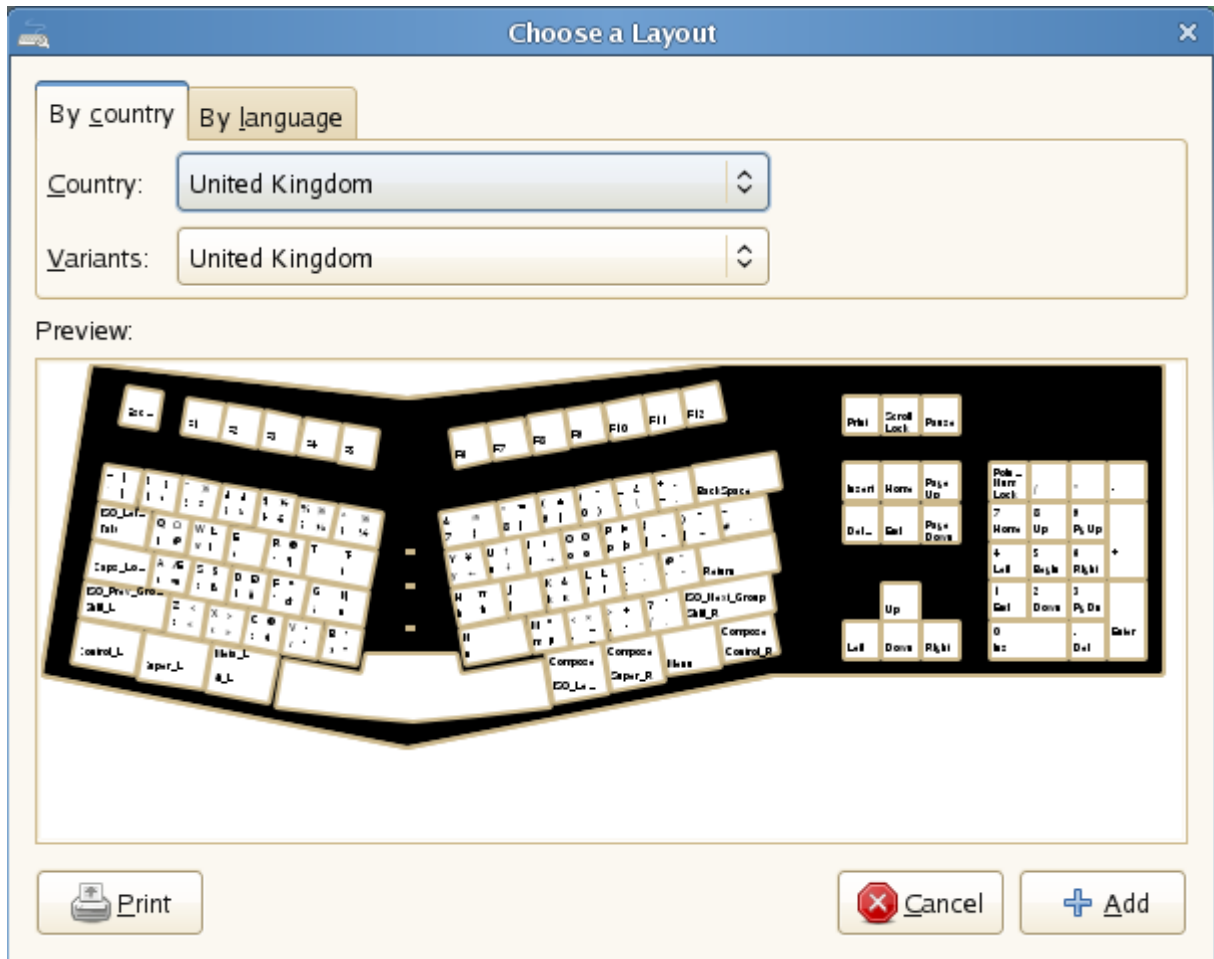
Choose a Layout

By country
By language

Country: United Kingdom
Variants: United Kingdom

Preview:

Esc
F1 F2 F3 F4 F5
F6 F7 F8 F9 F10 F11 F12
Print Scroll Lock Pause
BackSpace
Insert Home Page Up
Delete End Page Down
Num Lock
Tab
Caps_Lock
Return
ISO_Prev_Group
Shift_L
ISO_Next_Group
Shift_R
Compose
Control_R
Control_L
Super_L
Meta_L
Alt_L
Compose
ISO_Level3_Shift
Super_R
Menu
7 Home
8 Up
9 Pg Up
4 Left
5 Begin
6 Right
1 End
2 Down
3 Pg Dn
0 Ins
. Del
Enter
Up
Left Down Right

Print
Cancel
Add